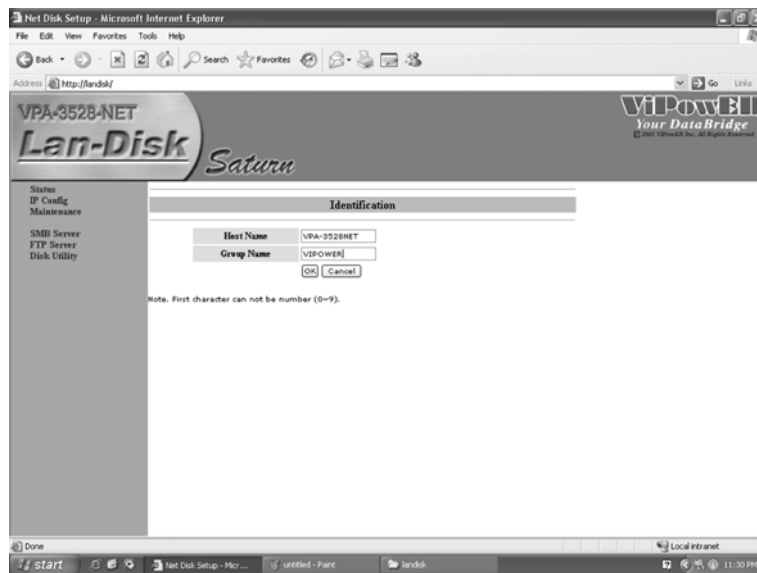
Net Disk Setup - Microsoft Internet Explorer

File Edit View Favorites Tools Help

Back Search Favorites

Address http://landisk/

Go Links

VPA-3528-NET

Lan-Disk

Saturn

ViPowER

Your DataBridge

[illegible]

Status
IP Config
Maintenance

SMB Server
FTP Server
Disk Utility

Identification

| Host Name | VPA-3528NET |
|---|---|
| Group Name | VIPOWER |

OK Cancel

Note. First character can not be number (0~9).

Done

Local intranet

start

Net Disk Setup - Micr...

untitled - Paint

landisk

11:30 PM